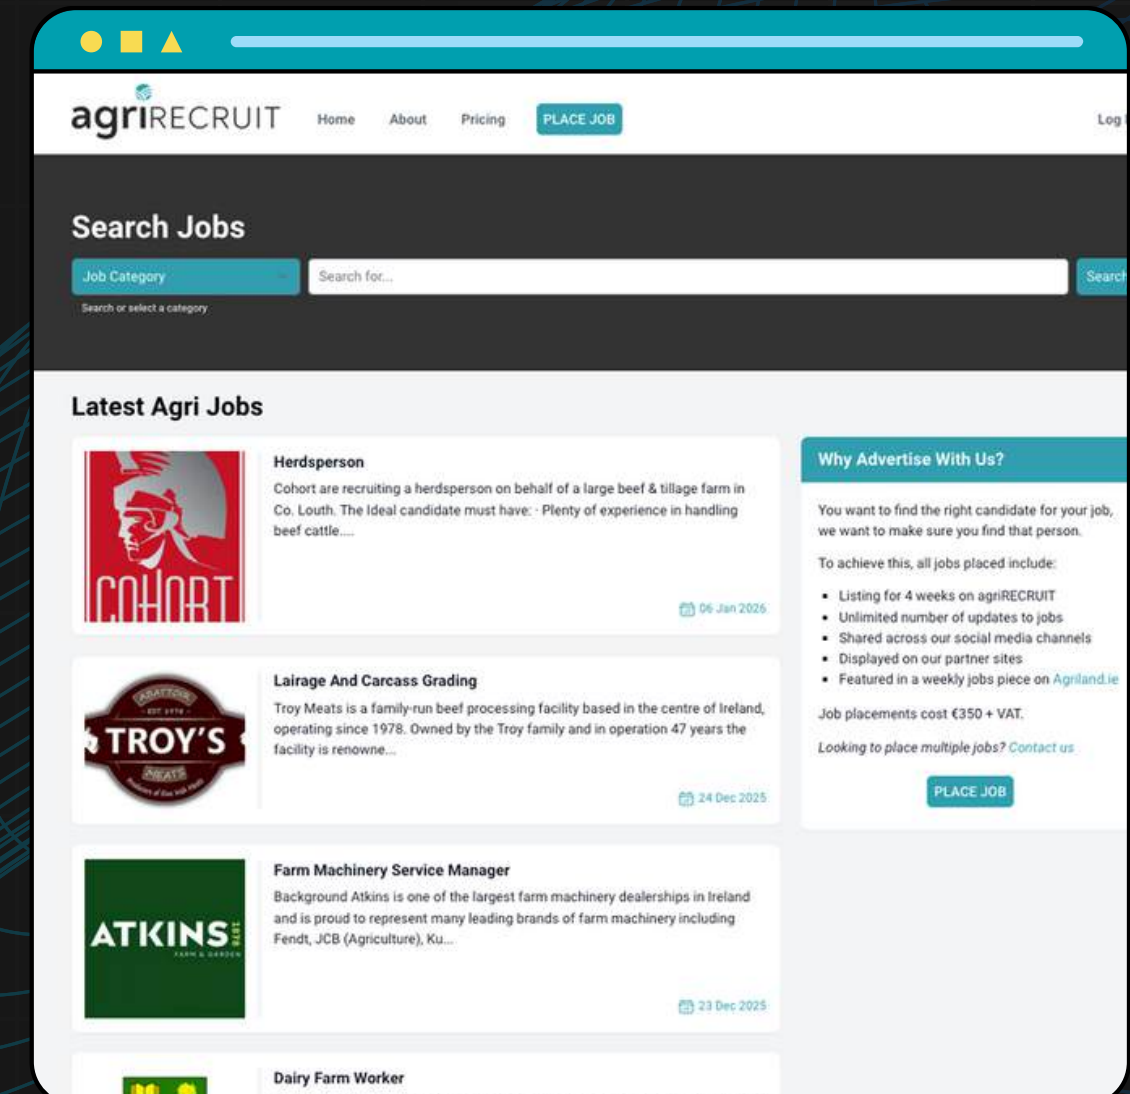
agriRECRUIT Home About Pricing PLACE JOB Log

Search Jobs

Job Category

Search for...

Search

Search or select a category

Latest Agri Jobs

COHORT

Herdsperson

Cohort are recruiting a herdsperson on behalf of a large beef & tillage farm in Co. Louth. The Ideal candidate must have: · Plenty of experience in handling beef cattle....

06 Jan 2026

ABATTOIR EST 1978 TROY'S MEATS

Lairage And Carcass Grading

Troy Meats is a family-run beef processing facility based in the centre of Ireland, operating since 1978. Owned by the Troy family and in operation 47 years the facility is renowne...

24 Dec 2025

ATKINS FARM & GARDEN

Farm Machinery Service Manager

Background Atkins is one of the largest farm machinery dealerships in Ireland and is proud to represent many leading brands of farm machinery including Fendt, JCB (Agriculture), Ku...

23 Dec 2025

Dairy Farm Worker

Why Advertise With Us?

You want to find the right candidate for your job, we want to make sure you find that person.

To achieve this, all jobs placed include:

- Listing for 4 weeks on agriRECRUIT
- Unlimited number of updates to jobs
- Shared across our social media channels
- Displayed on our partner sites
- Featured in a weekly jobs piece on Agriland.ie

Job placements cost €350 + VAT.

Looking to place multiple jobs? Contact us

PLACE JOB